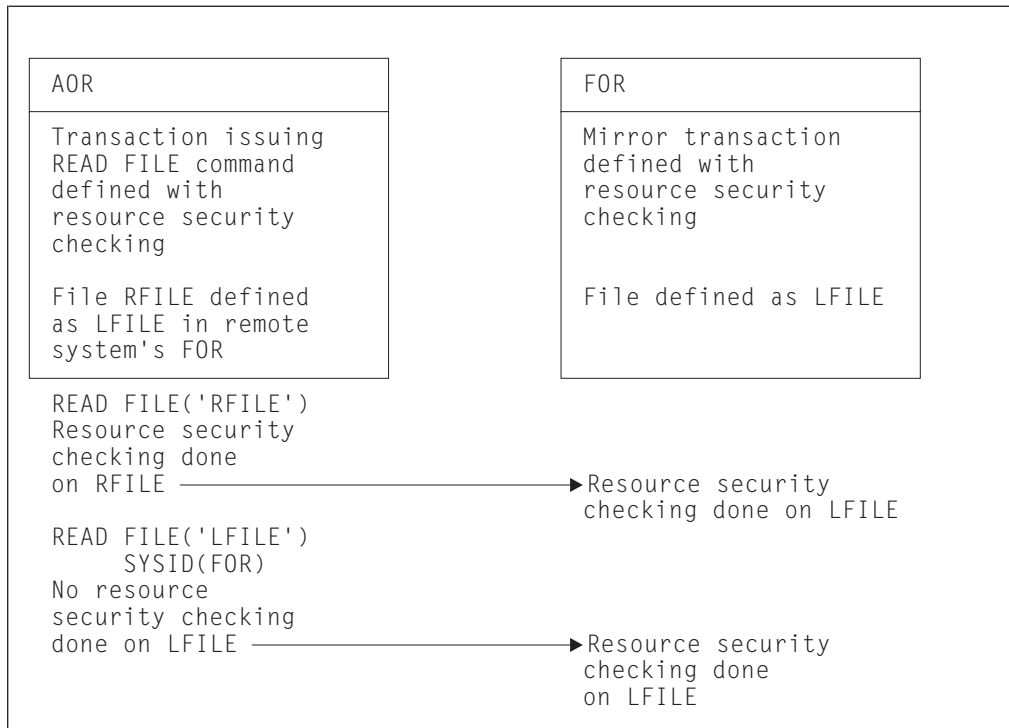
AOR

Transaction issuing READ FILE command defined with resource security checking

File RFILE defined as LFILE in remote system's FOR

FOR

Mirror transaction defined with resource security checking

File defined as LFILE

READ FILE('RFILE')
Resource security checking done on RFILE

Resource security checking done on LFILE

READ FILE('LFILE')
SYSID(FOR)
No resource security checking done on LFILE

Resource security checking done on LFILE